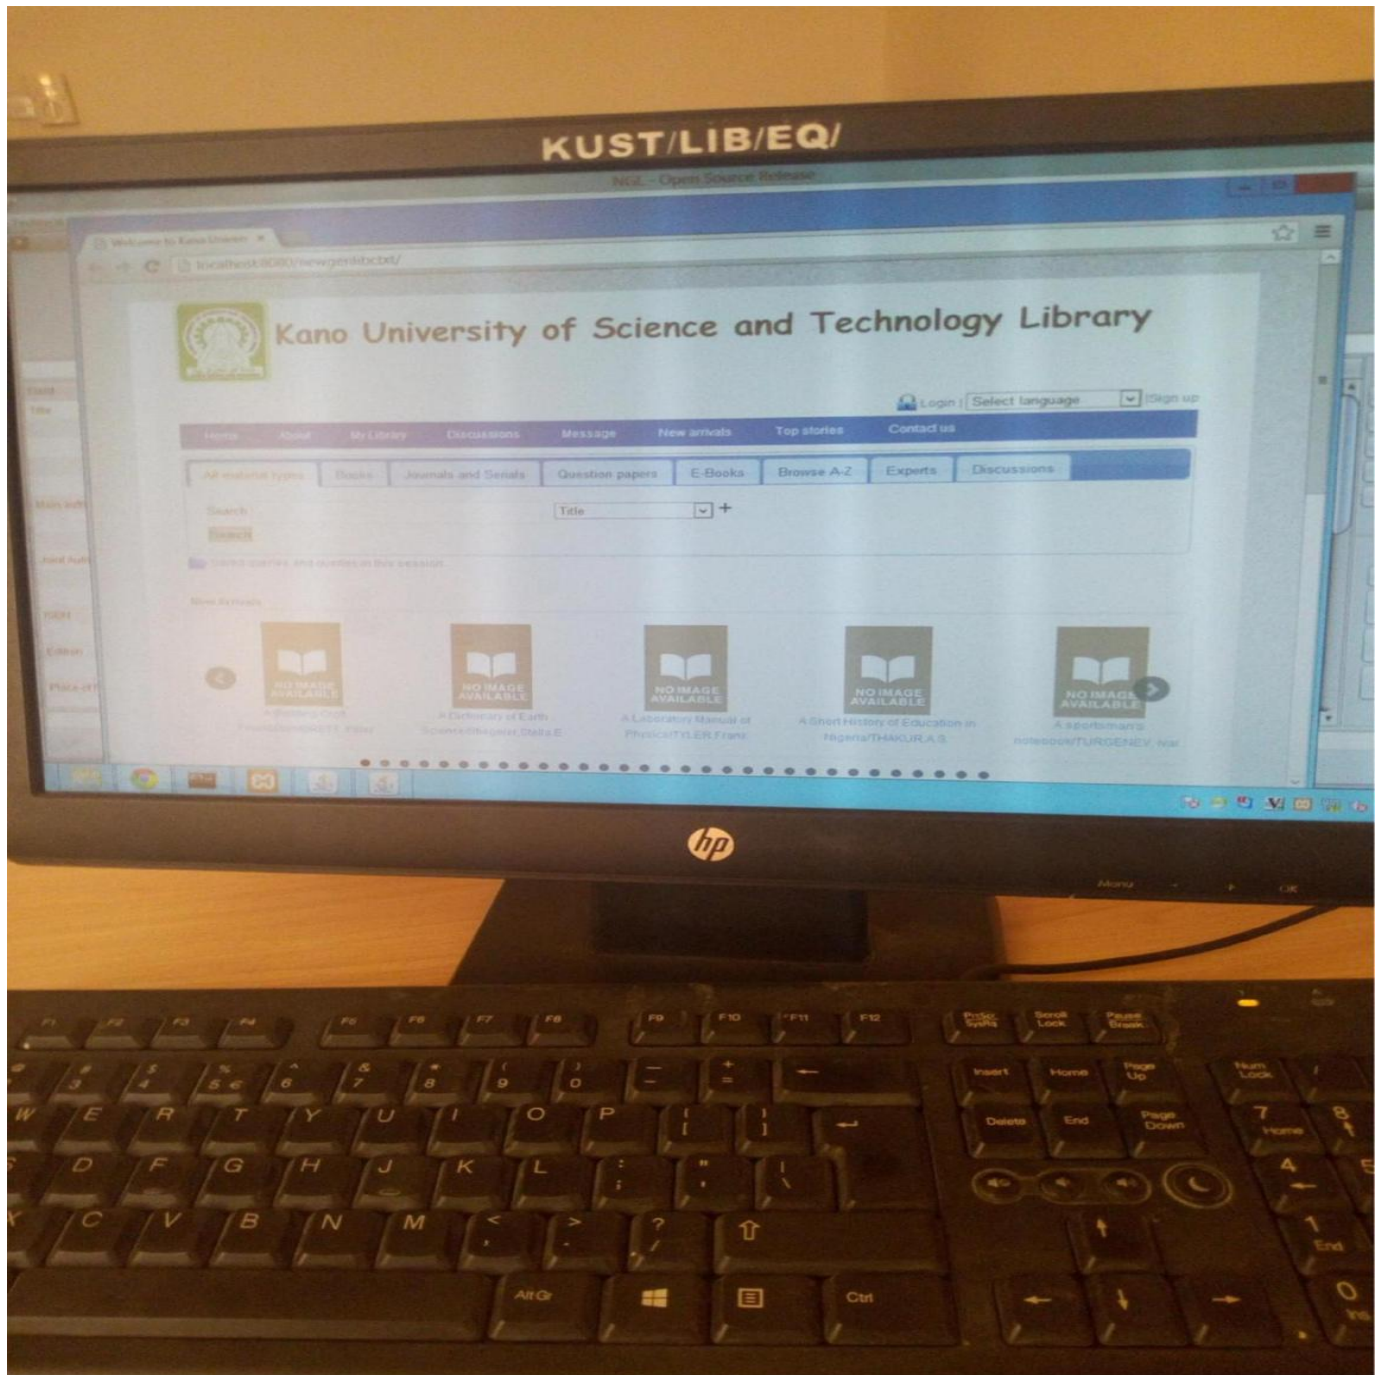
KUST/LIB/EQ/

NGL - Open Source Release

Welcome to Kano Univer ×

localhost:8080/newgenlibctxt/

Kano University of Science and Technology Library

Login | Select language | Sign up

Home About My Library Discussions Message New arrivals Top stories Contact us

All material types Books Journals and Serials Question papers E-Books Browse A-Z Experts Discussions

Search Title +

Search

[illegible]

New Arrivals

NO IMAGE AVAILABLE
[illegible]

NO IMAGE AVAILABLE
A Dictionary of Earth Sciences/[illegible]

NO IMAGE AVAILABLE
A Laboratory Manual of Physics/TYLER,Frank

NO IMAGE AVAILABLE
A Short History of Education in Nigeria/THAKUR,A.S

NO IMAGE AVAILABLE
A sportsman's notebook/TURGENEV, Ivan

hp

Menu OK

F1 F2 F3 F4 F5 F6 F7 F8 F9 F10 F11 F12 PrtSc SysRq Scroll Lock Pause Break

# 3 $ 4 % 5 ^ 6 & 7 * 8 ( 9 ) 0 _ - + = ← Insert Home Page Up Num Lock /

W E R T Y U I O P { [ } ] Delete End Page Down 7 Home 8

D F G H J K L : ; " ' | \ 4 ← 5

C V B N M < , > . ? / ⇧ 1 End

AltGr Ctrl 0 Ins